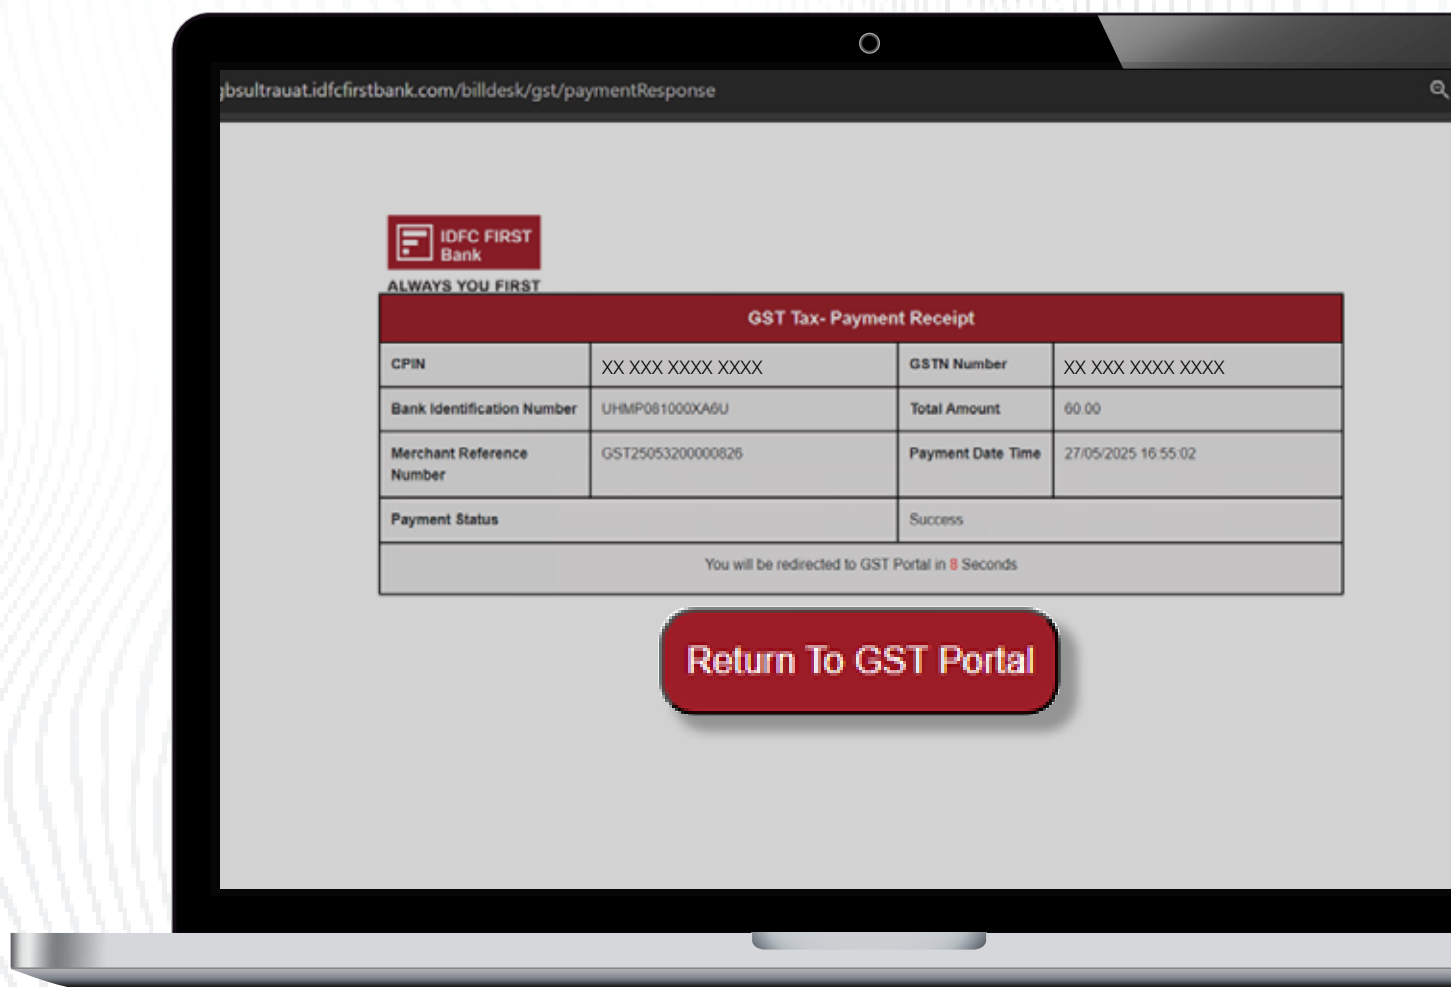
gbsultrauat.idfcfirstbank.com/billdesk/gst/paymentResponse

IDFC FIRST Bank
ALWAYS YOU FIRST

GST Tax- Payment Receipt

| CPIN | XX XXX XXXX XXXX | GSTN Number | XX XXX XXXX XXXX |
|---|---|---|---|
| Bank Identification Number | UHMP081000XA6U | Total Amount | 60.00 |
| Merchant Reference Number | GST25053200000826 | Payment Date Time | 27/05/2025 16:55:02 |
| Payment Status | | Success | |

You will be redirected to GST Portal in 8 Seconds

Return To GST Portal